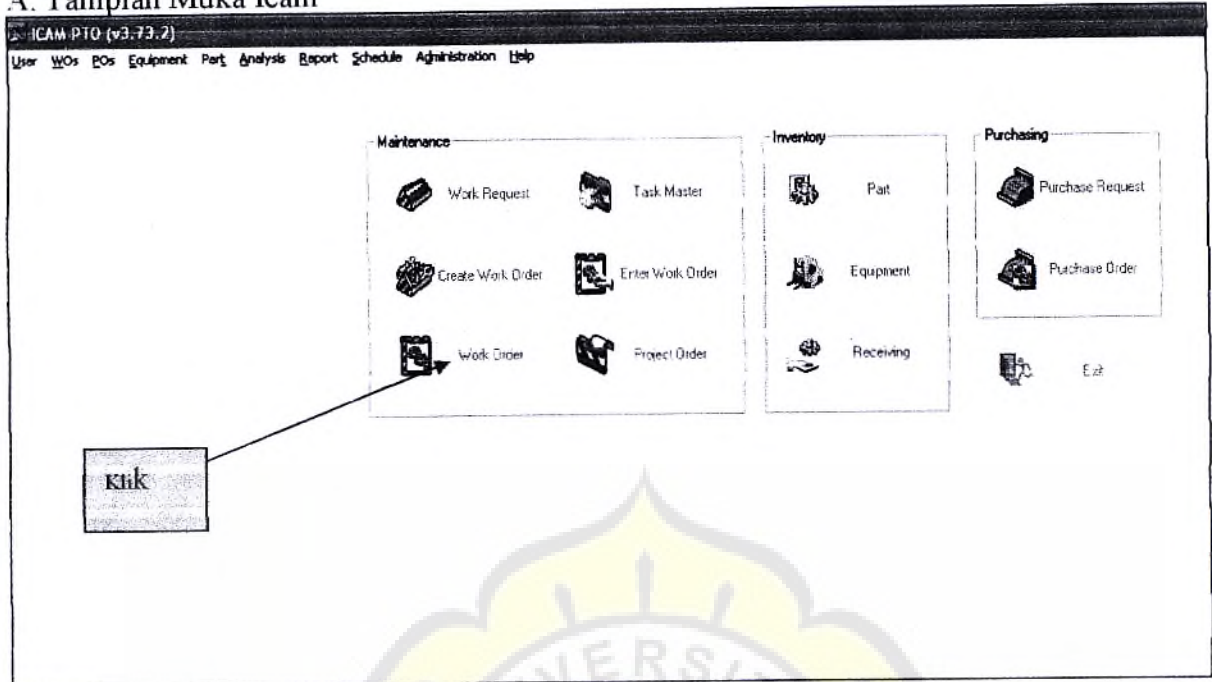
A. Tampilan Muka Icam

ICAM PTO (v3.73.2)

User WOs POs Equipment Part Analysis Report Schedule Administration Help

Maintenance

Work Request

Task Master

Create Work Order

Enter Work Order

Work Order

Project Order

Inventory

Part

Equipment

Receiving

Purchasing

Purchase Request

Purchase Order

Exit

Klik